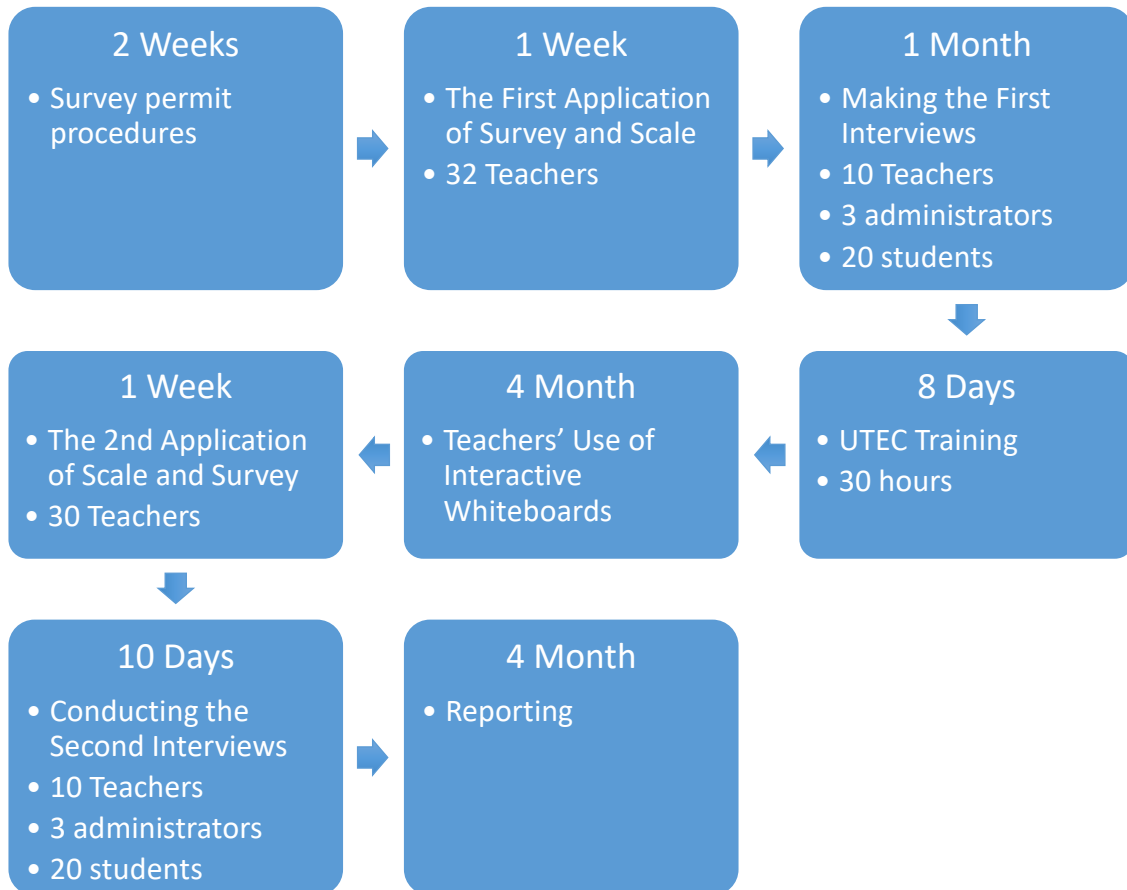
2 Weeks

- Survey permit procedures

1 Week

- The First Application of Survey and Scale
- 32 Teachers

1 Month

- Making the First Interviews
- 10 Teachers
- 3 administrators
- 20 students

8 Days

- UTEC Training
- 30 hours

4 Month

- Teachers' Use of Interactive Whiteboards

1 Week

- The 2nd Application of Scale and Survey
- 30 Teachers

10 Days

- Conducting the Second Interviews
- 10 Teachers
- 3 administrators
- 20 students

4 Month

- Reporting